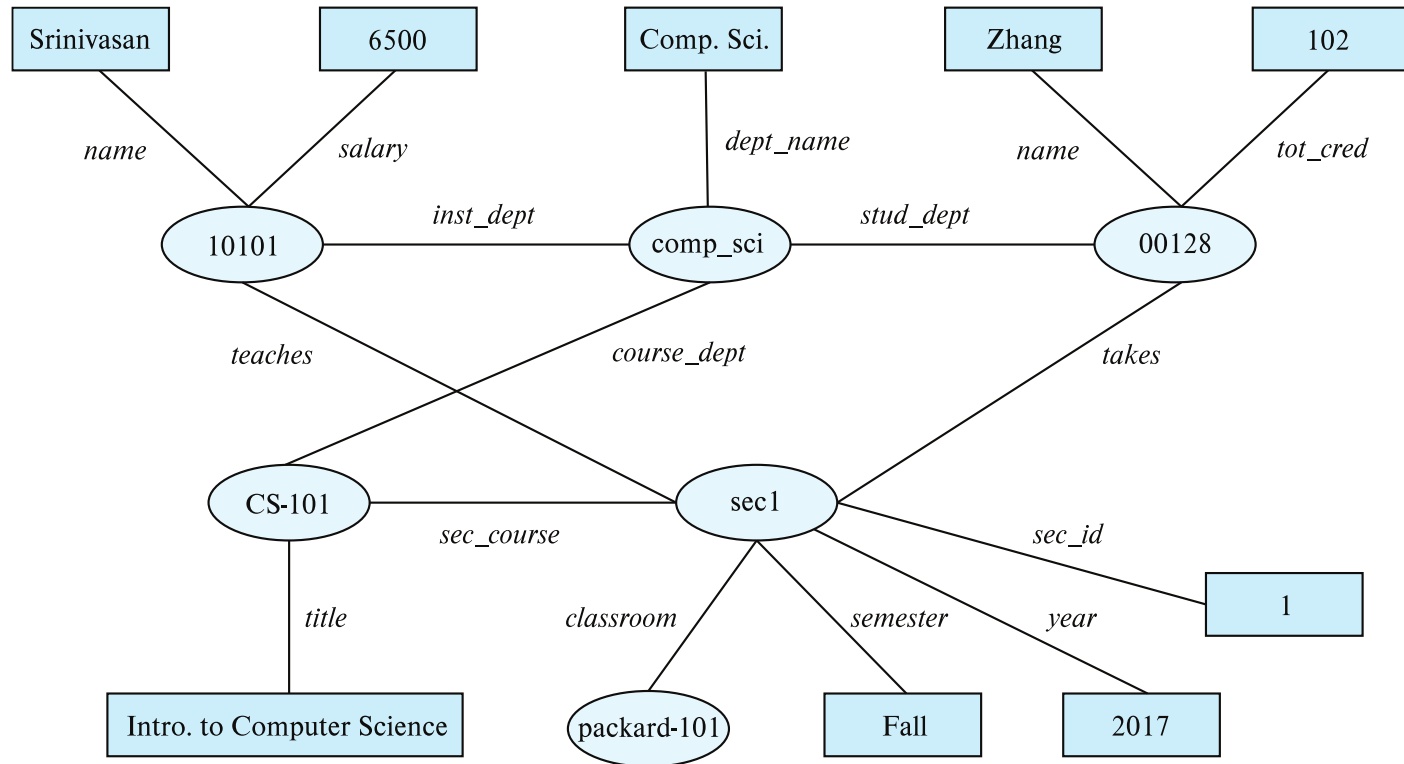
Srinivasan

6500

Comp. Sci.

Zhang

102

name

salary

dept_name

name

tot_cred

inst_dept

stud_dept

10101

comp_sci

00128

teaches

course_dept

takes

CS-101

sec1

sec_course

sec_id

1

title

classroom

semester

year

Intro. to Computer Science

packard-101

Fall

2017